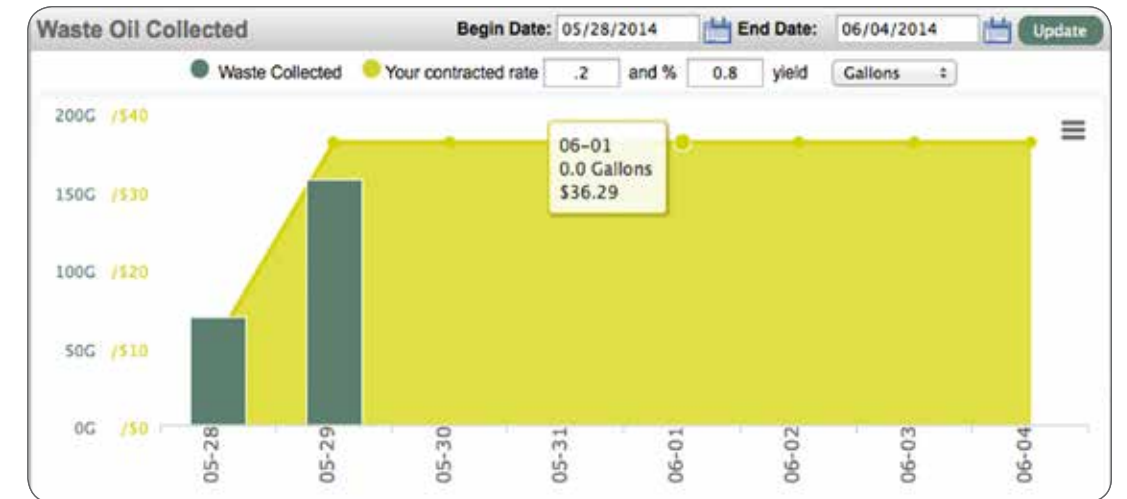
Waste Oil Collected

Begin Date: 05/28/2014 End Date: 06/04/2014 Update

Waste Collected Your contracted rate .2 and % 0.8 yield Gallons

200G /$40
150G /$30
100G /$20
50G /$10
0G /$0

06-01
0.0 Gallons
$36.29

05-28
05-29
05-30
05-31
06-01
06-02
06-03
06-04